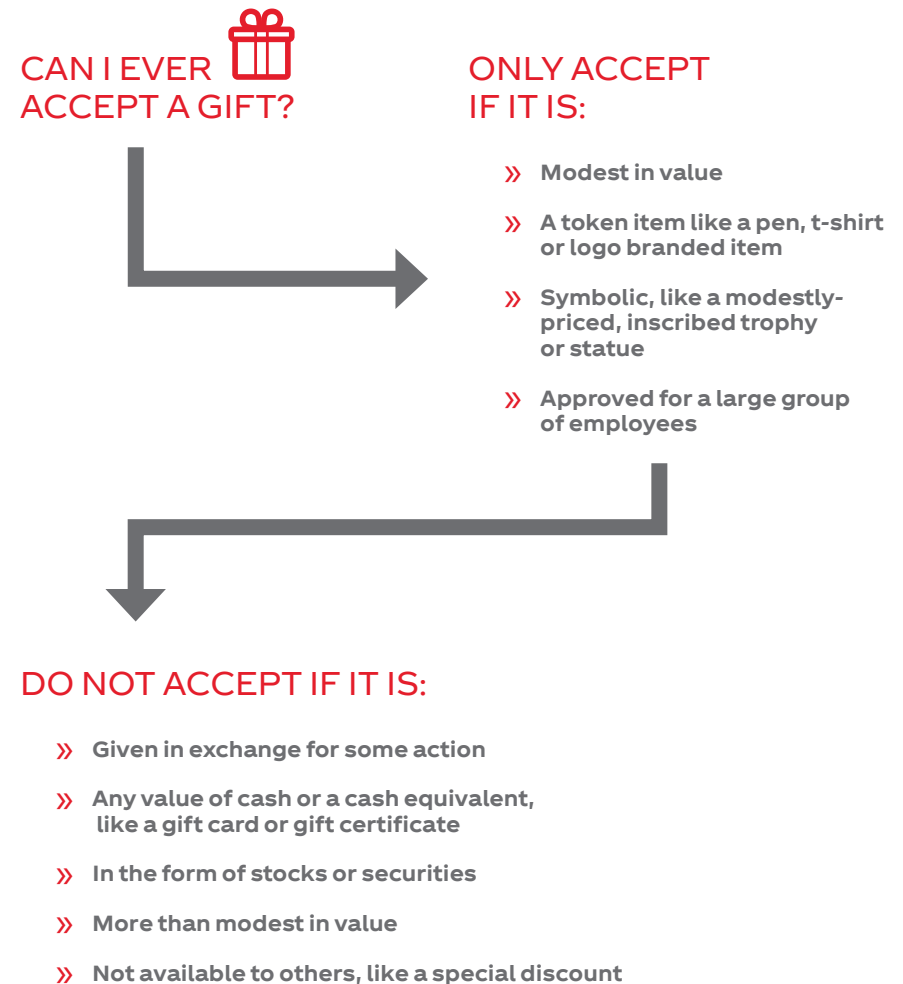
CAN I EVER ACCEPT A GIFT?

ONLY ACCEPT IF IT IS:

» Modest in value

» A token item like a pen, t-shirt or logo branded item

» Symbolic, like a modestly-priced, inscribed trophy or statue

» Approved for a large group of employees

DO NOT ACCEPT IF IT IS:

» Given in exchange for some action

» Any value of cash or a cash equivalent, like a gift card or gift certificate

» In the form of stocks or securities

» More than modest in value

» Not available to others, like a special discount